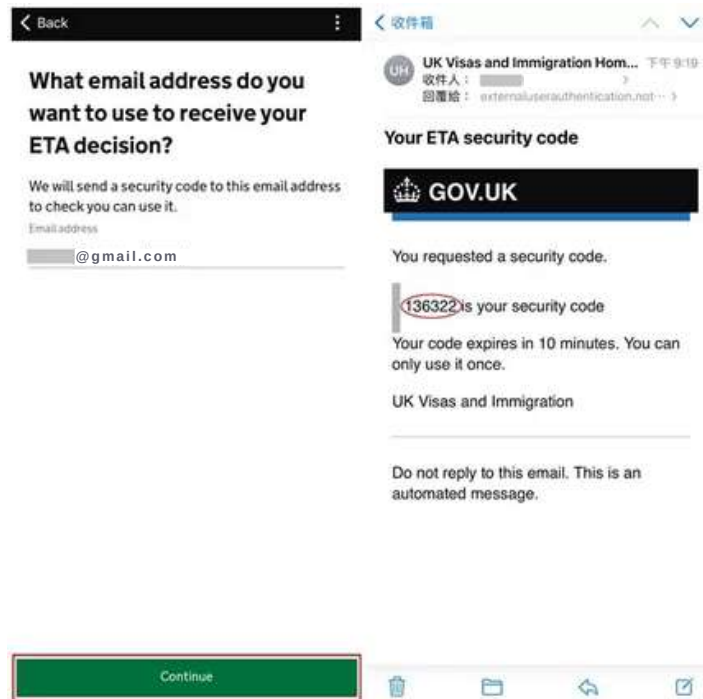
Back

What email address do you want to use to receive your ETA decision?

We will send a security code to this email address to check you can use it.

Email address

@gmail.com

Continue

收件箱

UH

UK Visas and Immigration Hom... 下午 9:19

收件人：

回覆給： externaluserauthentication.not···

Your ETA security code

GOV.UK

You requested a security code.

136322 is your security code

Your code expires in 10 minutes. You can only use it once.

UK Visas and Immigration

Do not reply to this email. This is an automated message.